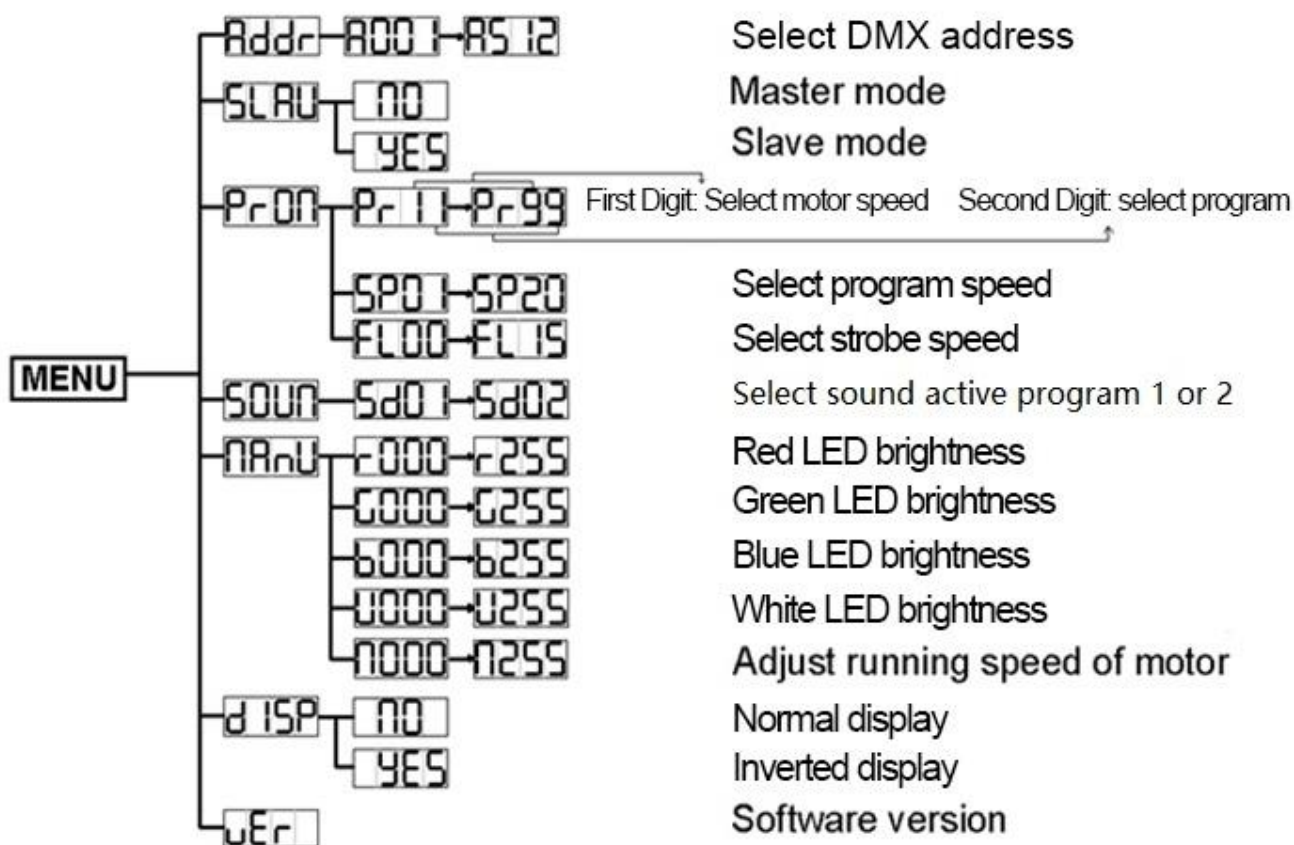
MENU

Addr A001 A512 Select DMX address

SLAU NO Master mode

YES Slave mode

PrON Pr11 Pr99 First Digit: Select motor speed Second Digit: select program

SP01 SP20 Select program speed

FL00 FL15 Select strobe speed

SOUN Sd01 Sd02 Select sound active program 1 or 2

MAnU r000 r255 Red LED brightness

G000 G255 Green LED brightness

b000 b255 Blue LED brightness

U000 U255 White LED brightness

M000 M255 Adjust running speed of motor

dISP NO Normal display

YES Inverted display

uEr Software version